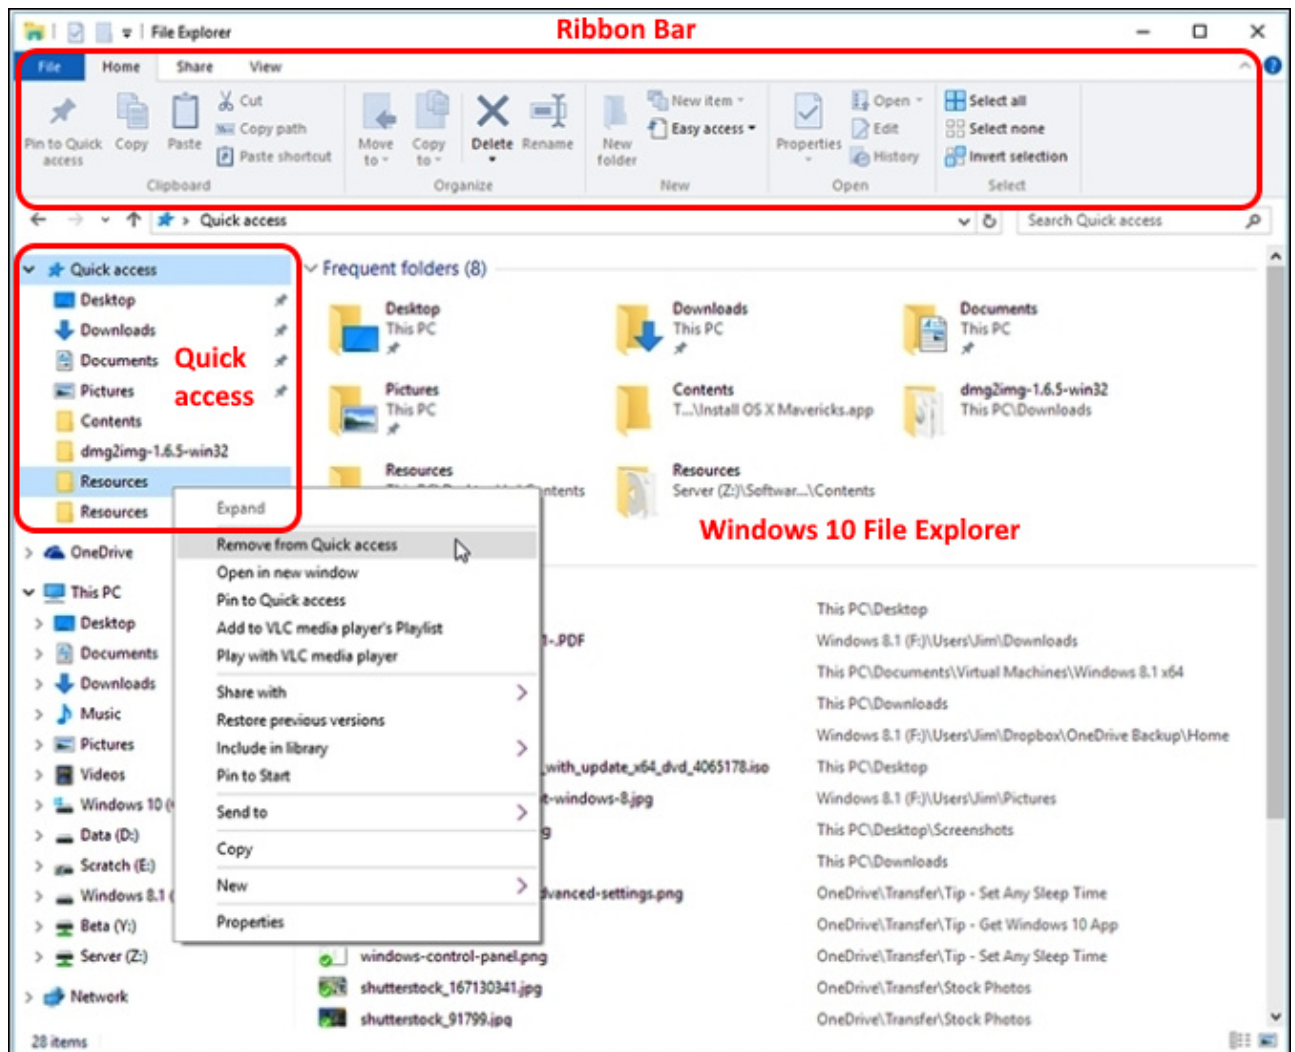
File Explorer

Ribbon Bar

File Home Share View

Pin to Quick access Copy Paste Cut Copy path Paste shortcut
Clipboard

Move to Copy to Delete Rename
Organize

New folder New item Easy access
New

Properties Open Edit History
Open

Select all Select none Invert selection
Select

Quick access

Search Quick access

Quick access
Desktop
Downloads
Documents
Pictures
Contents
dmg2img-1.6.5-win32
Resources
Resources

Quick access

OneDrive
This PC
Desktop
Documents
Downloads
Music
Pictures
Videos
Windows 10 (
Data (D:)
Scratch (E:)
Windows 8.1 (
Beta (Y:)
Server (Z:)
Network

28 items

Frequent folders (8)

Desktop
This PC

Downloads
This PC

Documents
This PC

Pictures
This PC

Contents
T...\Install OS X Mavericks.app

dmg2img-1.6.5-win32
This PC\Downloads

Resources
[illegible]ntents

Resources
Server (Z:)\Softwar...\Contents

Windows 10 File Explorer

Expand
Remove from Quick access
Open in new window
Pin to Quick access
Add to VLC media player's Playlist
Play with VLC media player
Share with
Restore previous versions
Include in library
Pin to Start
Send to
Copy
New
Properties

-.PDF
_with_update_x64_dvd_4065178.iso
t-windows-8.jpg
g
dvanced-settings.png
windows-control-panel.png
shutterstock_167130341.jpg
shutterstock_91799.jpg

This PC\Desktop
Windows 8.1 (F:)\Users\Jim\Downloads
This PC\Documents\Virtual Machines\Windows 8.1 x64
This PC\Downloads
Windows 8.1 (F:)\Users\Jim\Dropbox\OneDrive Backup\Home
This PC\Desktop
Windows 8.1 (F:)\Users\Jim\Pictures
This PC\Desktop\Screenshots
This PC\Downloads
OneDrive\Transfer\Tip - Set Any Sleep Time
OneDrive\Transfer\Tip - Get Windows 10 App
OneDrive\Transfer\Tip - Set Any Sleep Time
OneDrive\Transfer\Stock Photos
OneDrive\Transfer\Stock Photos